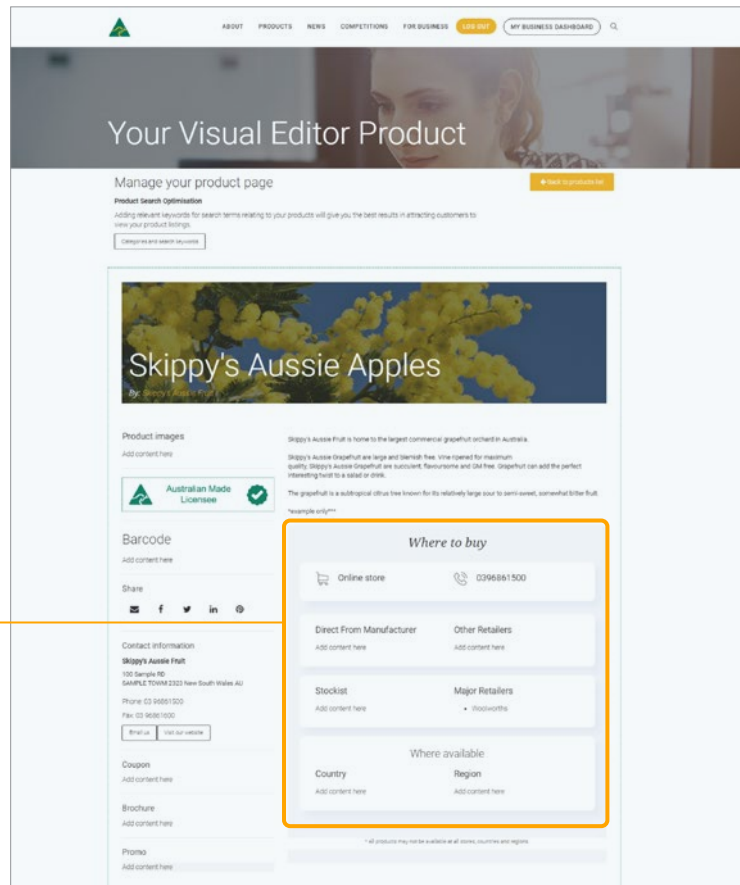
ABOUT PRODUCTS NEWS COMPETITIONS FOR BUSINESS LOG OUT MY BUSINESS DASHBOARD

Your Visual Editor Product

Manage your product page

+ Back to products list

Product Search Optimisation

Adding relevant keywords for search terms relating to your products will give you the best results in attracting customers to view your product listings.

Categories and search keywords

Skippy's Aussie Apples

By: Skippy's Aussie Fruit

Product images

Add content here

Australian Made Licensee

Barcode

Add content here

Share

Contact information

Skippy's Aussie Fruit

100 Sample RD
SAMPLE TOWN 2323 New South Wales AU

Phone: 03 96861500
Fax: 03 96861600

Email us Visit our website

Coupon

Add content here

Brochure

Add content here

Promo

Add content here

Skippy's Aussie Fruit is home to the largest commercial grapefruit orchard in Australia.

Skippy's Aussie Grapefruit are large and blemish free. Vine-ripened for maximum quality, Skippy's Aussie Grapefruit are succulent, flavoursome and GM free. Grapefruit can add the perfect interesting twist to a salad or drink.

The grapefruit is a subtropical citrus tree known for its relatively large sour to semi-sweet, somewhat bitter fruit.

*example only***

Where to buy

Online store 0396861500

Direct From Manufacturer
Add content here

Other Retailers
Add content here

Stockist
Add content here

Major Retailers
• Woolworths

Where available

Country
Add content here

Region
Add content here

* all products may not be available at all stores, countries and regions